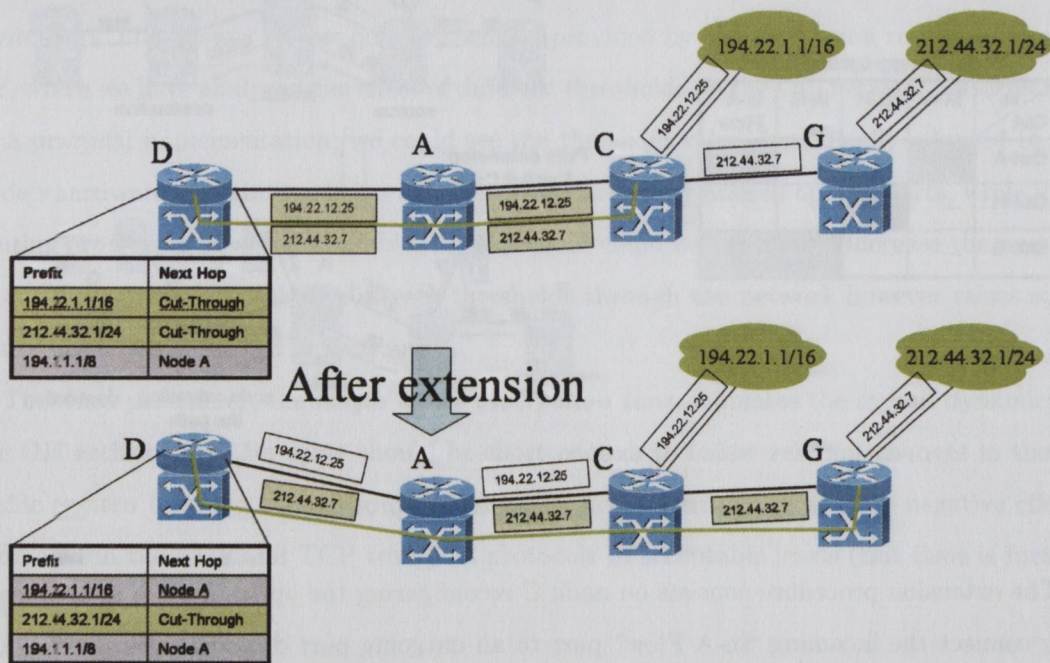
194.22.1.1/16

212.44.32.1/24

194.22.12.25

212.44.32.7

D

A

C

G

212.44.32.7

194.22.12.25

194.22.12.25

212.44.32.7

212.44.32.7

| Prefix | Next Hop |
|---|---|
| 194.22.1.1/16 | Cut-Through |
| 212.44.32.1/24 | Cut-Through |
| 194.1.1.1/8 | Node A |

After extension

194.22.1.1/16

212.44.32.1/24

194.22.12.25

212.44.32.7

D

A

C

G

194.22.12.25

194.22.12.25

212.44.32.7

212.44.32.7

212.44.32.7

| Prefix | Next Hop |
|---|---|
| 194.22.1.1/16 | Node A |
| 212.44.32.1/24 | Cut-Through |
| 194.1.1.1/8 | Node A |